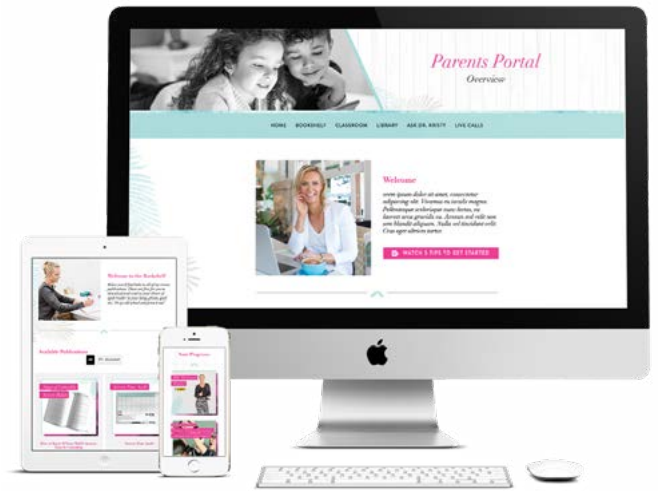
Parents Portal
Overview

HOME BOOKSHELF CLASSROOM LIBRARY ASK DR. KRISTY LIVE CALLS

Welcome

orem ipsum dolor sit amet, consectetur adipiscing elit. Vivamus eu iaculis magna. Pellentesque scelerisque nunc luctus, eu laoreet urna gravida eu. Aenean sed nibh non sem blandit aliquam. Nulla vel tincidunt velit. Cras eget ultrices tortor.

WATCH 5 TIPS TO GET STARTED

Welcome to the Bookshelf

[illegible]

Available Publications

Your Progress

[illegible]